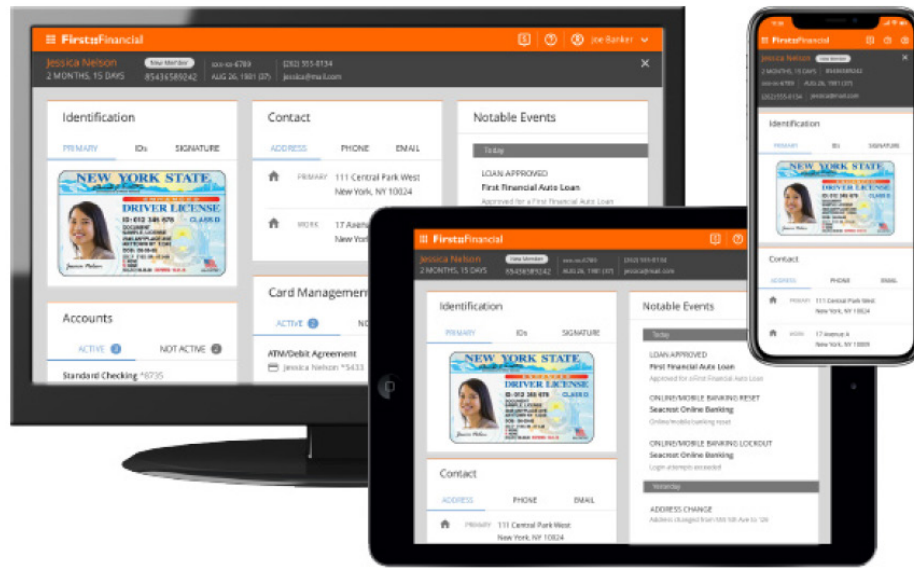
FirstFinancial
Joe Banker
Jessica Nelson
2 MONTHS, 15 DAYS
New Member
85436589242
xxx-xx-6789
AUG 26, 1981 (37)
(252) 555-0134
jessica@mail.com

Identification
PRIMARY IDs SIGNATURE
NEW YORK STATE
DRIVER LICENSE
CLASS D

Contact
ADDRESS PHONE EMAIL
PRIMARY 111 Central Park West
New York, NY 10024
WORK 17 Avenue
New York

Notable Events
Today
LOAN APPROVED
First Financial Auto Loan
Approved for a First Financial Auto Loan

Card Management
ACTIVE 2

Accounts
ACTIVE 3 NOT ACTIVE 2
Standard Checking *8735

ATM/Debit Agreement
Jessica Nelson *5433

FirstFinancial
Jessica Nelson
2 MONTHS, 15 DAYS
New Member
85436589242
xxx-xx-6789
AUG 26, 1981 (37)
(252) 555-0134
jessica@mail.com

Identification
PRIMARY IDs SIGNATURE
NEW YORK STATE
DRIVER LICENSE
CLASS D

Contact
ADDRESS PHONE EMAIL
PRIMARY 111 Central Park West
New York, NY 10024

Notable Events
Today
LOAN APPROVED
First Financial Auto Loan
Approved for a First Financial Auto Loan
ONLINE/MOBILE BANKING RESET
Seacrest Online Banking
Online/mobile banking reset
ONLINE/MOBILE BANKING LOCKOUT
Seacrest Online Banking
Login attempts exceeded
Yesterday
ADDRESS CHANGE
Address changed from 555 5th Ave to 126

FirstFinancial
Jessica Nelson
2 MONTHS, 15 DAYS
New Member
85436589242
xxx-xx-6789
AUG 26, 1981 (37)
(252) 555-0134
jessica@mail.com

Identification
PRIMARY IDs SIGNATURE
NEW YORK STATE
DRIVER LICENSE

Contact
ADDRESS PHONE EMAIL
PRIMARY 111 Central Park West
New York, NY 10024
WORK 17 Avenue A
New York, NY 10009